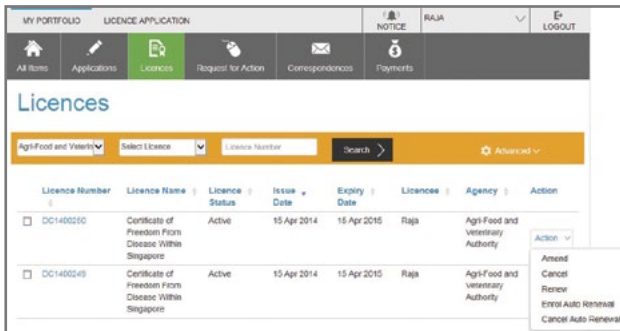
MY PORTFOLIO LICENCE APPLICATION NOTICE RAJA LOGOUT

All Items Applications Licences Request for Action Correspondences Payments

Licences

Agri-Food and Veterin Select Licence Licence Number Search Advanced

| | Licence Number | Licence Name | Licence Status | Issue Date | Expiry Date | Licencee | Agency | Action |
|---|---|---|---|---|---|---|---|---|
| ☐ | DC1400250 | Certificate of Freedom From Disease Within Singapore | Active | 15 Apr 2014 | 15 Apr 2015 | Raja | Agri-Food and Veterinary Authority | Action |
| ☐ | DC1400249 | Certificate of Freedom From Disease Within Singapore | Active | 15 Apr 2014 | 15 Apr 2015 | Raja | Agri-Food and Veterinary Authority | |

Amend
Cancel
Renew
Enrol Auto Renewal
Cancel Auto Renewal